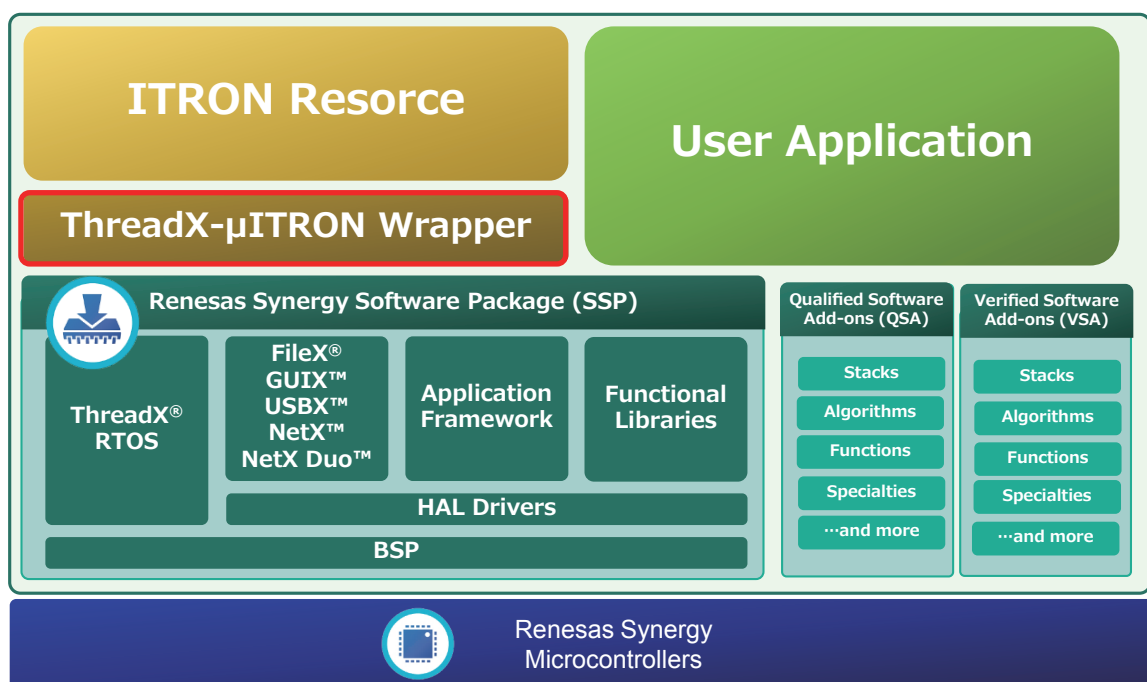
ITRON Resorce

ThreadX-µITRON Wrapper

User Application

Renesas Synergy Software Package (SSP)

ThreadX® RTOS

FileX® GUIX™ USBX™ NetX™ NetX Duo™

Application Framework

Functional Libraries

HAL Drivers

BSP

Qualified Software Add-ons (QSA)

Stacks

Algorithms

Functions

Specialties

…and more

Verified Software Add-ons (VSA)

Stacks

Algorithms

Functions

Specialties

…and more

Renesas Synergy Microcontrollers